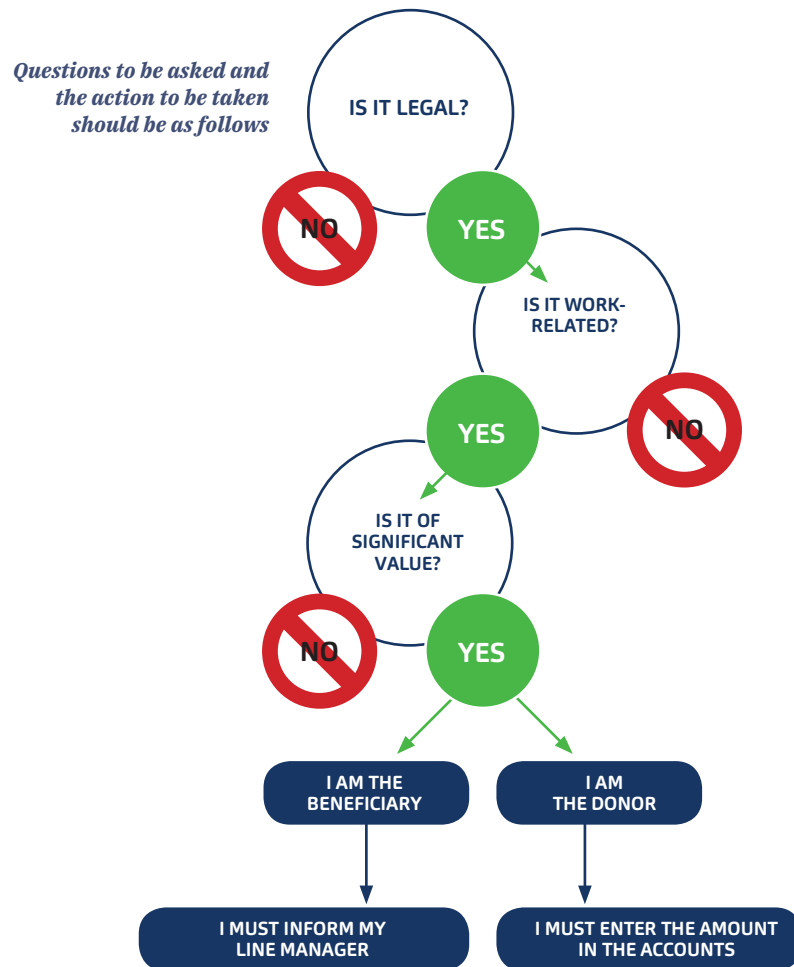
Questions to be asked and the action to be taken should be as follows

IS IT LEGAL?

NO

YES

IS IT WORK-RELATED?

YES

NO

IS IT OF SIGNIFICANT VALUE?

NO

YES

I AM THE BENEFICIARY

I AM THE DONOR

I MUST INFORM MY LINE MANAGER

I MUST ENTER THE AMOUNT IN THE ACCOUNTS